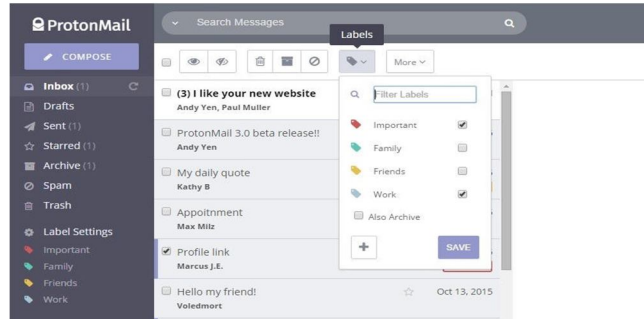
ProtonMail

Search Messages

Labels

COMPOSE

More

Inbox (1)

Drafts

Sent (1)

Starred (1)

Archive (1)

Spam

Trash

Label Settings

Important

Family

Friends

Work

(3) I like your new website
Andy Yen, Paul Muller

ProtonMail 3.0 beta release!!
Andy Yen

My daily quote
Kathy B

Appointment
Max Milz

Profile link
Marcus J.E.

Hello my friend!
Voledmort

Oct 13, 2015

Filter Labels

Important

Family

Friends

Work

Also Archive

SAVE